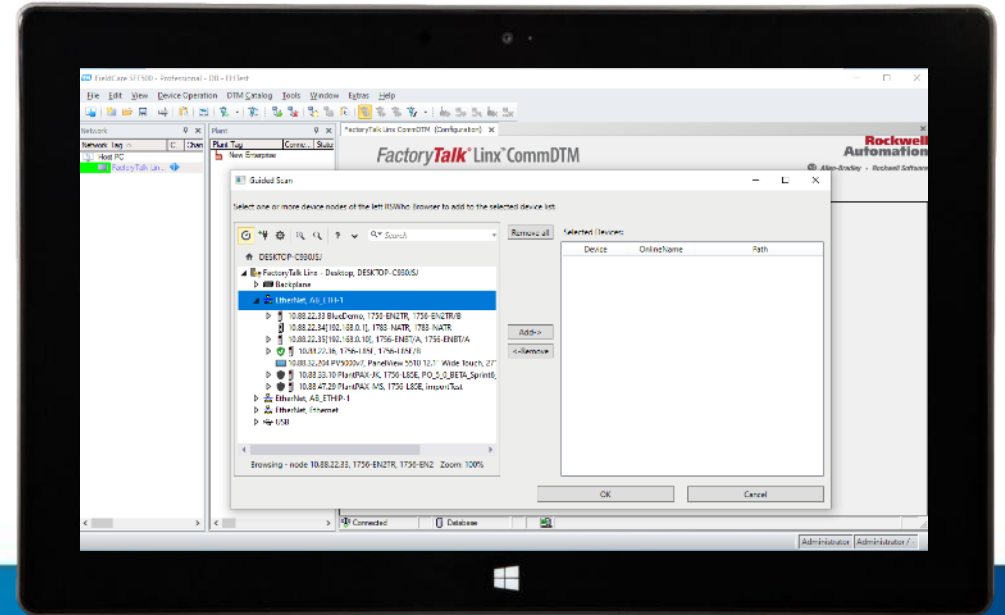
FieldCare SFE500 - Professional - DB - EHSert

File Edit View Device Operation DTM Catalog Tools Window Extras Help

Network

Network Tag

Host PC

FactoryTalk Lin...

Plant

Plant Tag

New Enterprise

FactoryTalk Linx CommDTM (Configuration)

FactoryTalk® Linx™ CommDTM

Rockwell Automation

Allen-Bradley · Rockwell Software

Guided Scan

Select one or more device nodes of the left RSWho Browser to add to the selected device list.

Search

DESKTOP-C980SJ

FactoryTalk Linx - Desktop, DESKTOP-C980SJ

Backplane

EtherNet, AB_ETH-1

10.88.22.33 BlueDemo, 1756-EN2TR, 1756-EN2TR/B

10.88.22.34[192.168.0.1], 1783-NATR, 1783-NATR

10.88.22.35[192.168.0.10], 1756-EN6T/A, 1756-EN6T/A

10.88.22.36, 1756-L85E, 1756-L85E/B

10.88.32.204 PV5000v7, PanelView 5510 12.1" Wide Touch, 27

10.88.33.10 PlantPAX-JK, 1756-L85E, PO_5_0_BETA_Sprint6

10.88.47.29 PlantPAX MS, 1756-L85E, importTest

EtherNet, AB_ETHIP-1

EtherNet, Ethernet

USB

Browsing - node 10.88.22.33, 1756-EN2TR, 1756-EN2 Zoom: 100%

Remove all

Add->

<-Remove

Selected Devices:

| Device | OnlineName | Path |
|---|---|---|

OK

Cancel

Connected

Database

Administrator

Administrator /